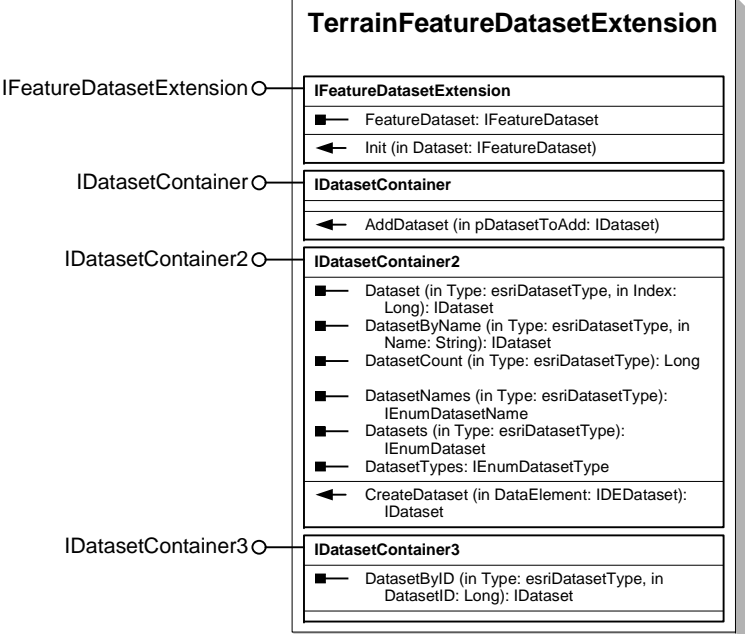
TerrainFeatureDatasetExtension

IFeatureDatasetExtension

IFeatureDatasetExtension

FeatureDataset: IFeatureDataset

Init (in Dataset: IFeatureDataset)

IDatasetContainer

IDatasetContainer

AddDataset (in pDatasetToAdd: IDataset)

IDatasetContainer2

IDatasetContainer2

Dataset (in Type: esriDatasetType, in Index: Long): IDataset

DatasetByName (in Type: esriDatasetType, in Name: String): IDataset

DatasetCount (in Type: esriDatasetType): Long

DatasetNames (in Type: esriDatasetType): IEnumDatasetName

Datasets (in Type: esriDatasetType): IEnumDataset

DatasetTypes: IEnumDatasetType

CreateDataset (in DataElement: IDEDataset): IDataset

IDatasetContainer3

IDatasetContainer3

DatasetByID (in Type: esriDatasetType, in DatasetID: Long): IDataset